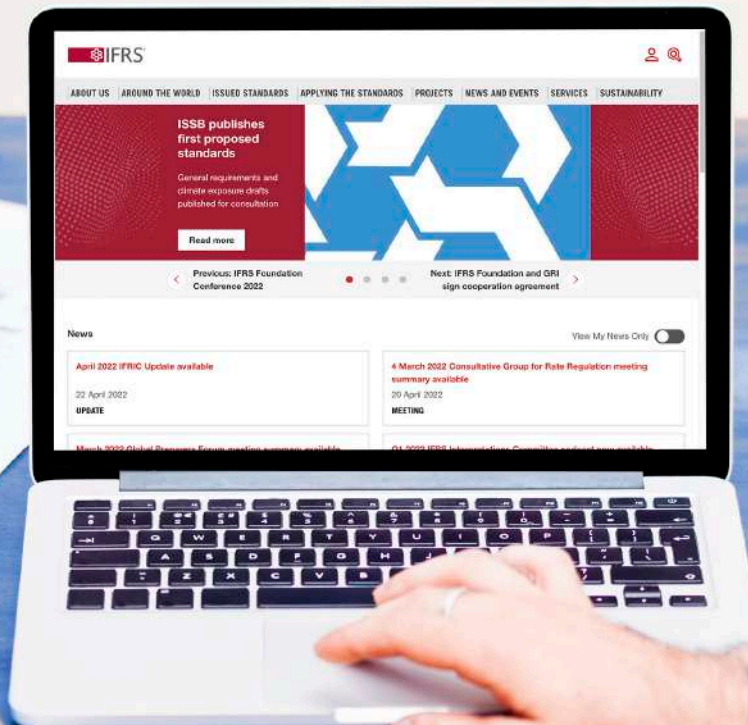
IFRS

ABOUT US | AROUND THE WORLD | ISSUED STANDARDS | APPLYING THE STANDARDS | PROJECTS | NEWS AND EVENTS | SERVICES | SUSTAINABILITY

ISSB publishes first proposed standards

General requirements and climate exposure drafts published for consultation

Read more

Previous: IFRS Foundation Conference 2022

Next: IFRS Foundation and GRI sign cooperation agreement

News

View My News Only

April 2022 IFRIC Update available

22 April 2022

UPDATE

4 March 2022 Consultative Group for Rate Regulation meeting summary available

20 April 2022

MEETING

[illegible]

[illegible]